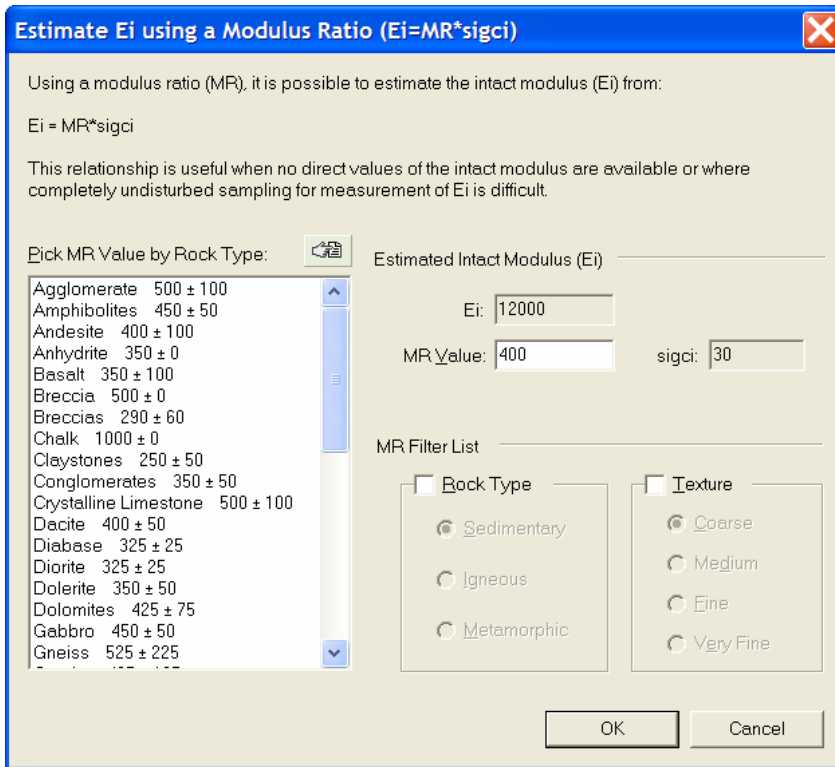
Estimate Ei using a Modulus Ratio (Ei=MR*sigci)

Using a modulus ratio (MR), it is possible to estimate the intact modulus (Ei) from:

Ei = MR*sigci

This relationship is useful when no direct values of the intact modulus are available or where completely undisturbed sampling for measurement of Ei is difficult.

Pick MR Value by Rock Type:

Agglomerate 500 ± 100
Amphibolites 450 ± 50
Andesite 400 ± 100
Anhydrite 350 ± 0
Basalt 350 ± 100
Breccia 500 ± 0
Breccias 290 ± 60
Chalk 1000 ± 0
Claystones 250 ± 50
Conglomerates 350 ± 50
Crystalline Limestone 500 ± 100
Dacite 400 ± 50
Diabase 325 ± 25
Diorite 325 ± 25
Dolerite 350 ± 50
Dolomites 425 ± 75
Gabbro 450 ± 50
Gneiss 525 ± 225
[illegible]

Estimated Intact Modulus (Ei)

Ei: 12000

MR Value: 400

sigci: 30

MR Filter List

Rock Type

Sedimentary

Igneous

Metamorphic

Texture

Coarse

Medium

Fine

Very Fine

OK

Cancel